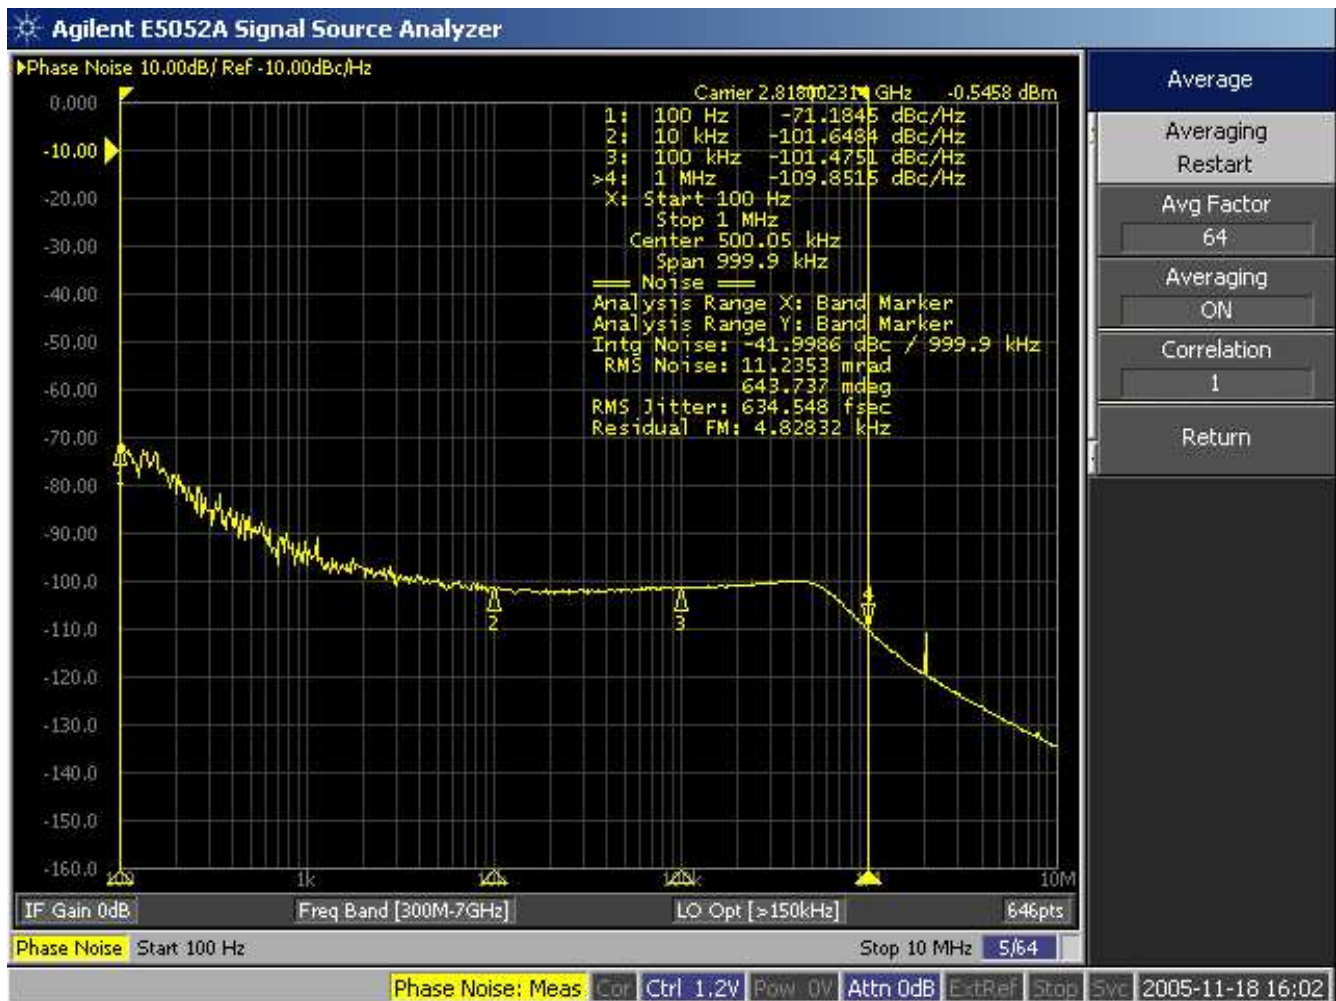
Agilent E5052A Signal Source Analyzer

▶Phase Noise 10.00dB/ Ref -10.00dBc/Hz

Carrier 2.81800231 GHz -0.5458 dBm
1: 100 Hz -71.1845 dBc/Hz
2: 10 kHz -101.6484 dBc/Hz
3: 100 kHz -101.4751 dBc/Hz
>4: 1 MHz -109.8515 dBc/Hz
X: Start 100 Hz
Stop 1 MHz
Center 500.05 kHz
Span 999.9 kHz
═══ Noise ═══
Analysis Range X: Band Marker
Analysis Range Y: Band Marker
Intg Noise: -41.9986 dBc / 999.9 kHz
RMS Noise: 11.2353 mrad
643.737 mdeg
RMS Jitter: 634.548 fsec
Residual FM: 4.82832 kHz

0.000
-10.00
-20.00
-30.00
-40.00
-50.00
-60.00
-70.00
-80.00
-90.00
-100.0
-110.0
-120.0
-130.0
-140.0
-150.0
-160.0

2
3
4
1k
10M

Average
Averaging Restart
Avg Factor
64
Averaging
ON
Correlation
1
Return

IF Gain 0dB
Freq Band [300M-7GHz]
LO Opt [>150kHz]
646pts

Phase Noise Start 100 Hz
Stop 10 MHz 5/64

Phase Noise: Meas Cor Ctrl 1.2V Pow 0V Attn 0dB ExtRef Stop Svc 2005-11-18 16:02